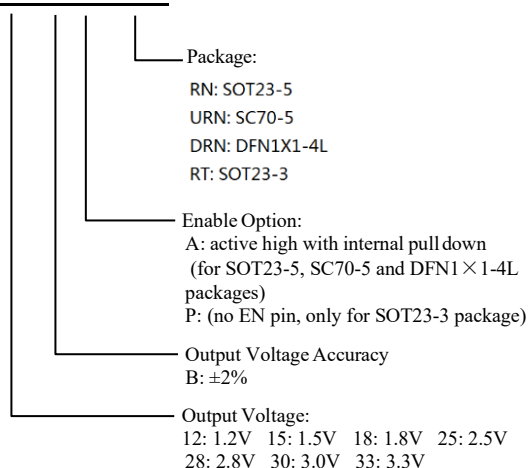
Package:
RN: SOT23-5
URN: SC70-5
DRN: DFN1X1-4L
RT: SOT23-3

Enable Option:
A: active high with internal pull down (for SOT23-5, SC70-5 and DFN1×1-4L packages)
P: (no EN pin, only for SOT23-3 package)

Output Voltage Accuracy
B: ±2%

Output Voltage:
12: 1.2V 15: 1.5V 18: 1.8V 25: 2.5V
28: 2.8V 30: 3.0V 33: 3.3V